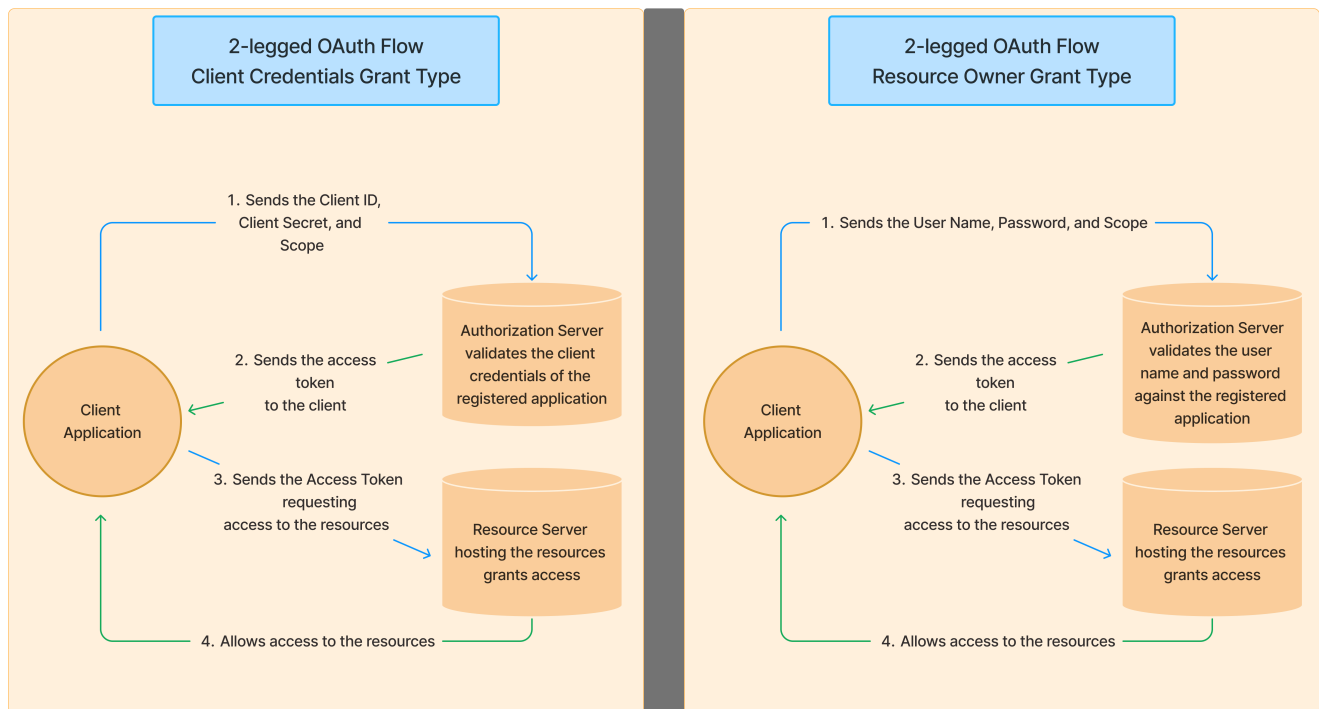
2-legged OAuth Flow
Client Credentials Grant Type

1. Sends the Client ID, Client Secret, and Scope

Authorization Server validates the client credentials of the registered application

2. Sends the access token to the client

Client Application

3. Sends the Access Token requesting access to the resources

Resource Server hosting the resources grants access

4. Allows access to the resources

2-legged OAuth Flow
Resource Owner Grant Type

1. Sends the User Name, Password, and Scope

Authorization Server validates the user name and password against the registered application

2. Sends the access token to the client

Client Application

3. Sends the Access Token requesting access to the resources

Resource Server hosting the resources grants access

4. Allows access to the resources